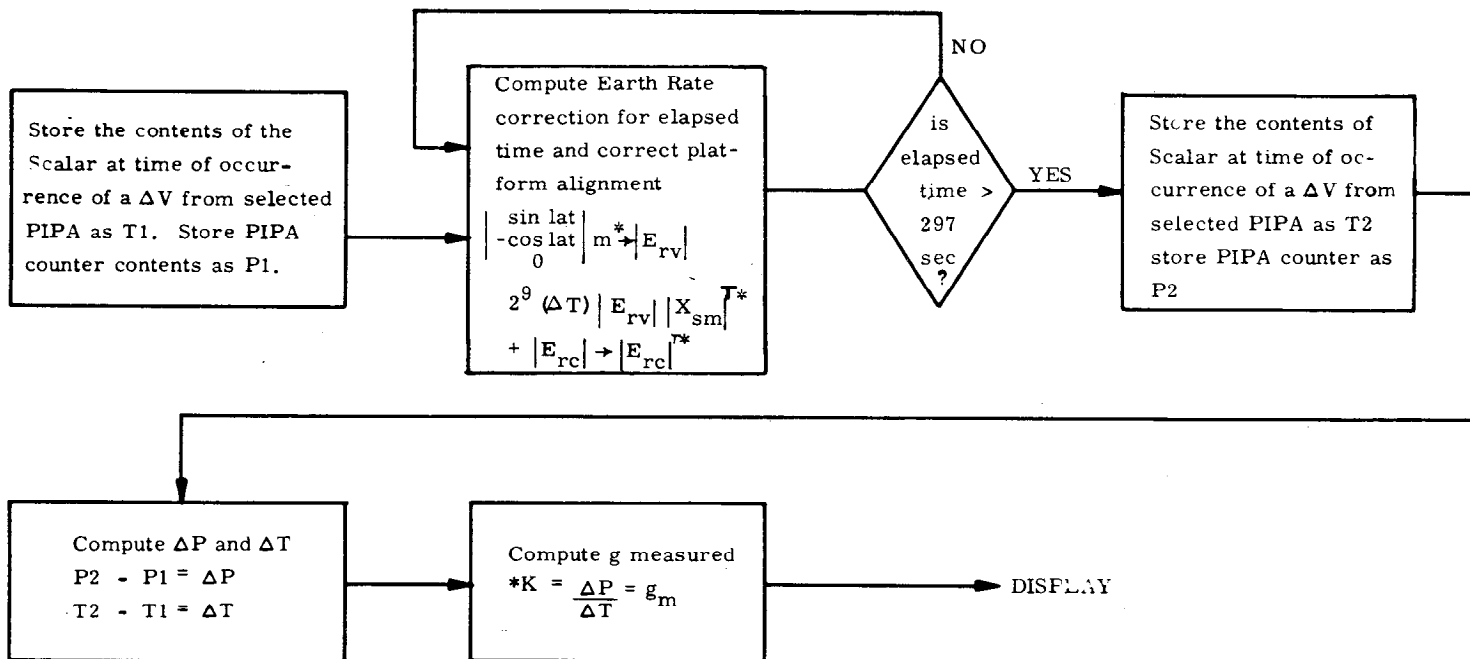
Store the contents of the Scalar at time of occurrence of a $\Delta V$ from selected PIPA as T1. Store PIPA counter contents as P1.

Compute Earth Rate correction for elapsed time and correct platform alignment

$\begin{vmatrix} \sin lat \\ -\cos lat \\ 0 \end{vmatrix} m^* \rightarrow |E_{rv}|$

$2^9 (\Delta T) |E_{rv}| |X_{sm}|^{T*}$

$+ |E_{rc}| \rightarrow |E_{rc}|^{T*}$

NO

is elapsed time > 297 sec ?

YES

Store the contents of Scalar at time of occurrence of a $\Delta V$ from selected PIPA as T2 store PIPA counter as P2

Compute $\Delta P$ and $\Delta T$
$P2 - P1 = \Delta P$
$T2 - T1 = \Delta T$

Compute g measured
$*K = \frac{\Delta P}{\Delta T} = g_m$

DISPLAY